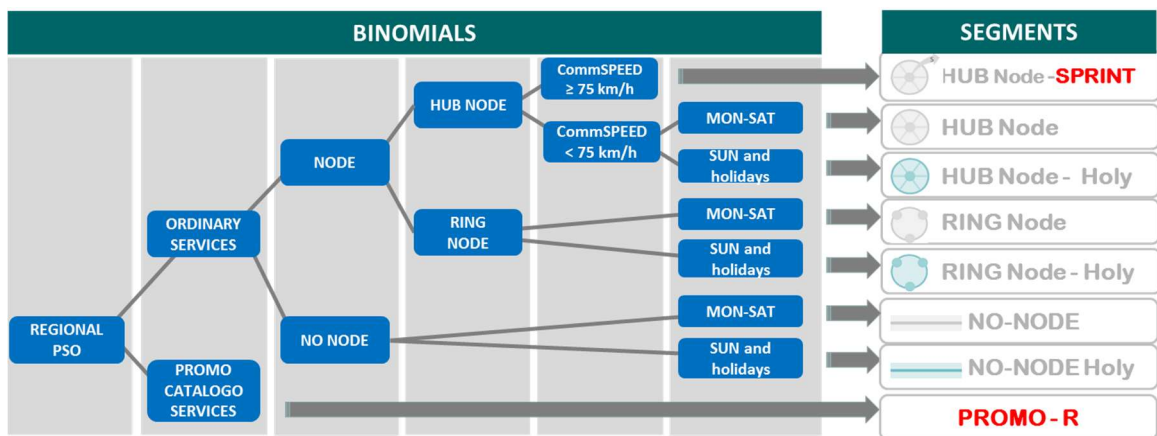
BINOMIALS

SEGMENTS

REGIONAL PSO

ORDINARY SERVICES

PROMO CATALOGO SERVICES

NODE

NO NODE

HUB NODE

RING NODE

CommSPEED ≥ 75 km/h

CommSPEED < 75 km/h

MON-SAT

SUN and holidays

MON-SAT

SUN and holidays

MON-SAT

SUN and holidays

HUB Node - SPRINT

HUB Node

HUB Node - Holy

RING Node

RING Node - Holy

NO-NODE

NO-NODE Holy

PROMO - R